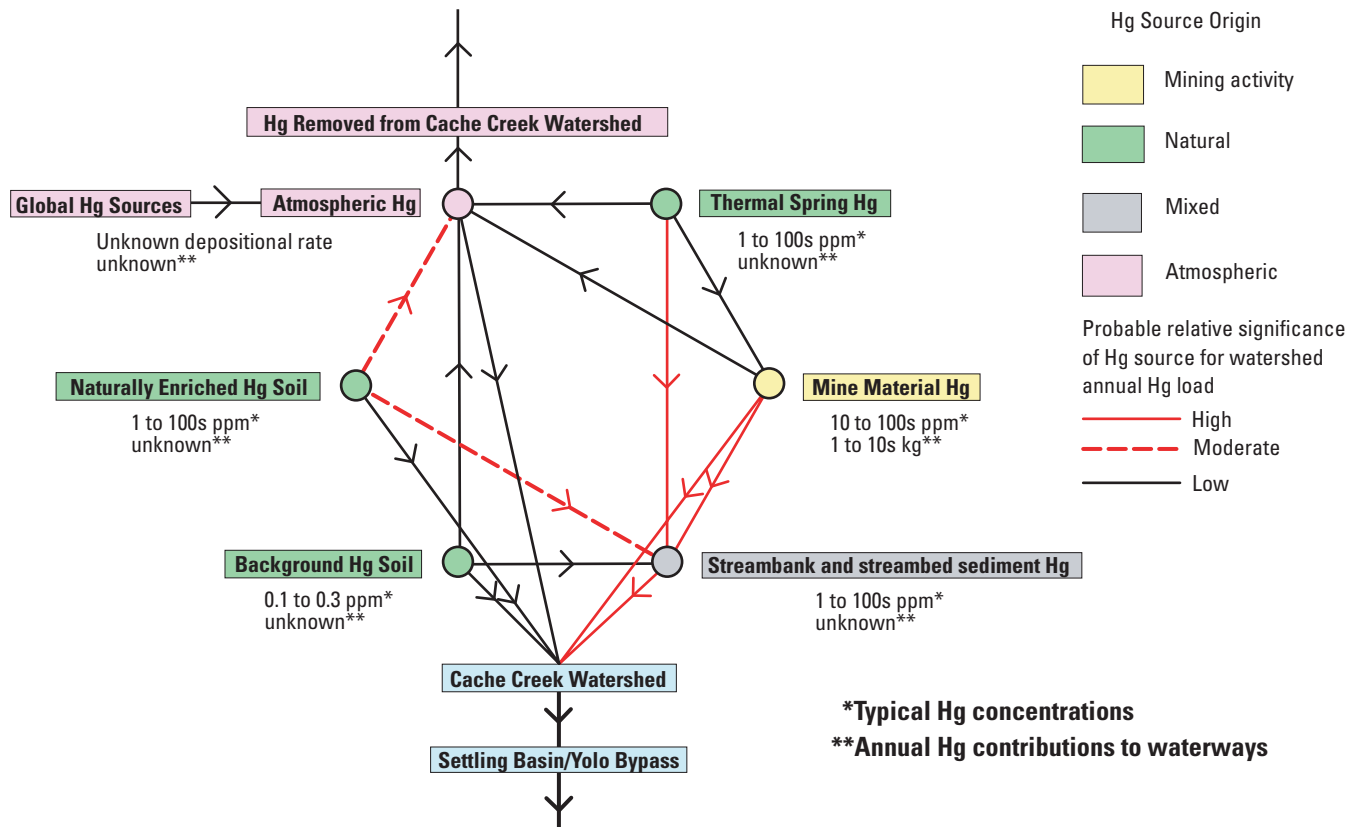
Hg Removed from Cache Creek Watershed

Global Hg Sources

Atmospheric Hg

Unknown depositional rate
unknown**

Thermal Spring Hg

1 to 100s ppm*
unknown**

Naturally Enriched Hg Soil

1 to 100s ppm*
unknown**

Mine Material Hg

10 to 100s ppm*
1 to 10s kg**

Background Hg Soil

0.1 to 0.3 ppm*
unknown**

Streambank and streambed sediment Hg

1 to 100s ppm*
unknown**

Cache Creek Watershed

Settling Basin/Yolo Bypass

Hg Source Origin

Mining activity

Natural

Mixed

Atmospheric

Probable relative significance of Hg source for watershed annual Hg load

High

Moderate

Low

*Typical Hg concentrations

**Annual Hg contributions to waterways